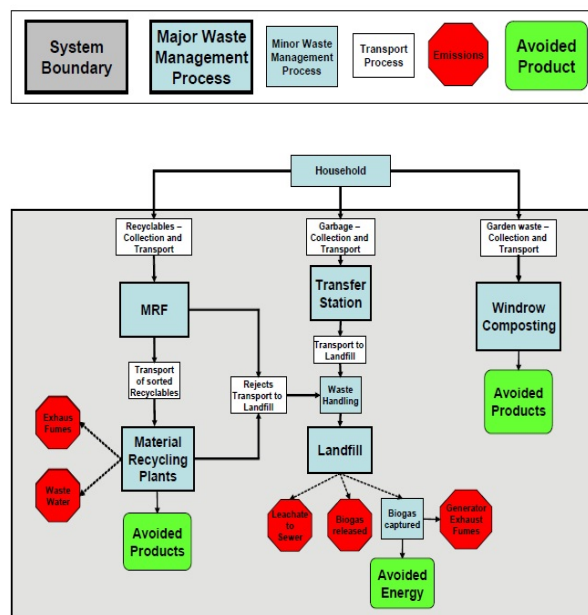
System Boundary

Major Waste Management Process

Minor Waste Management Process

Transport Process

Emissions

Avoided Product

Household

Recyclables – Collection and Transport

Garbage – Collection and Transport

Garden waste – Collection and Transport

MRF

Transfer Station

Windrow Composting

Transport to Landfill

Transport of sorted Recyclables

Rejects Transport to Landfill

Waste Handling

Avoided Products

Exhaus Fumes

Material Recycling Plants

Landfill

Waste Water

Leachate to Sewer

Biogas released

Biogas captured

Generator Exhaust Fumes

Avoided Products

Avoided Energy